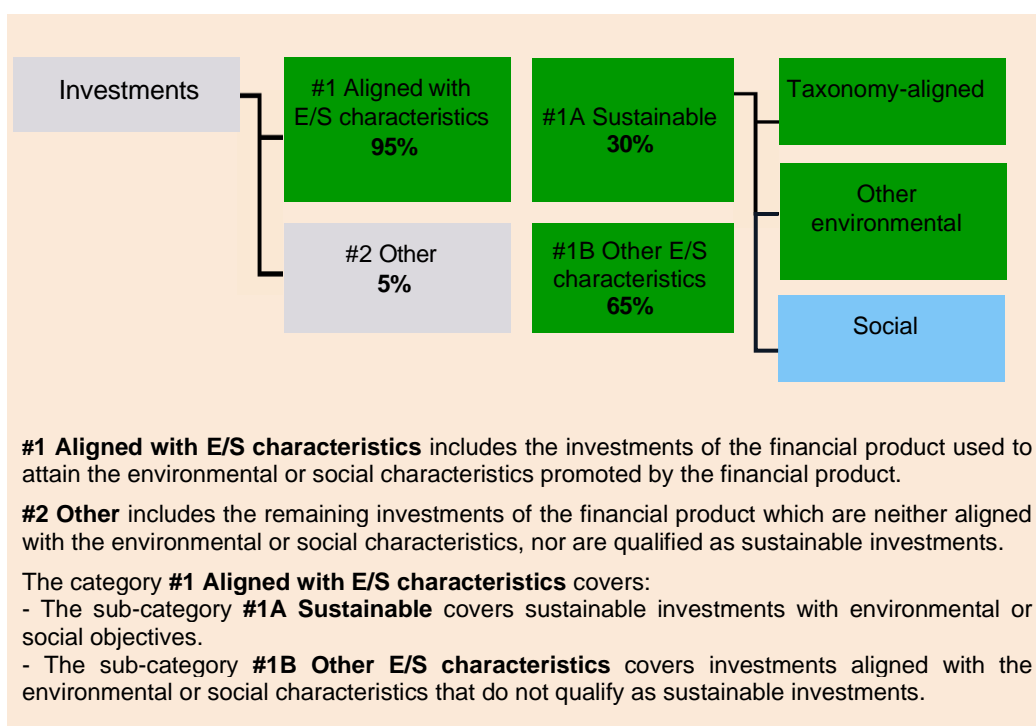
Investments

#1 Aligned with E/S characteristics
95%

#2 Other
5%

#1A Sustainable
30%

#1B Other E/S characteristics
65%

Taxonomy-aligned

Other environmental

Social

**#1 Aligned with E/S characteristics** includes the investments of the financial product used to attain the environmental or social characteristics promoted by the financial product.

**#2 Other** includes the remaining investments of the financial product which are neither aligned with the environmental or social characteristics, nor are qualified as sustainable investments.

The category **#1 Aligned with E/S characteristics** covers:
- The sub-category **#1A Sustainable** covers sustainable investments with environmental or social objectives.
- The sub-category **#1B Other E/S characteristics** covers investments aligned with the environmental or social characteristics that do not qualify as sustainable investments.